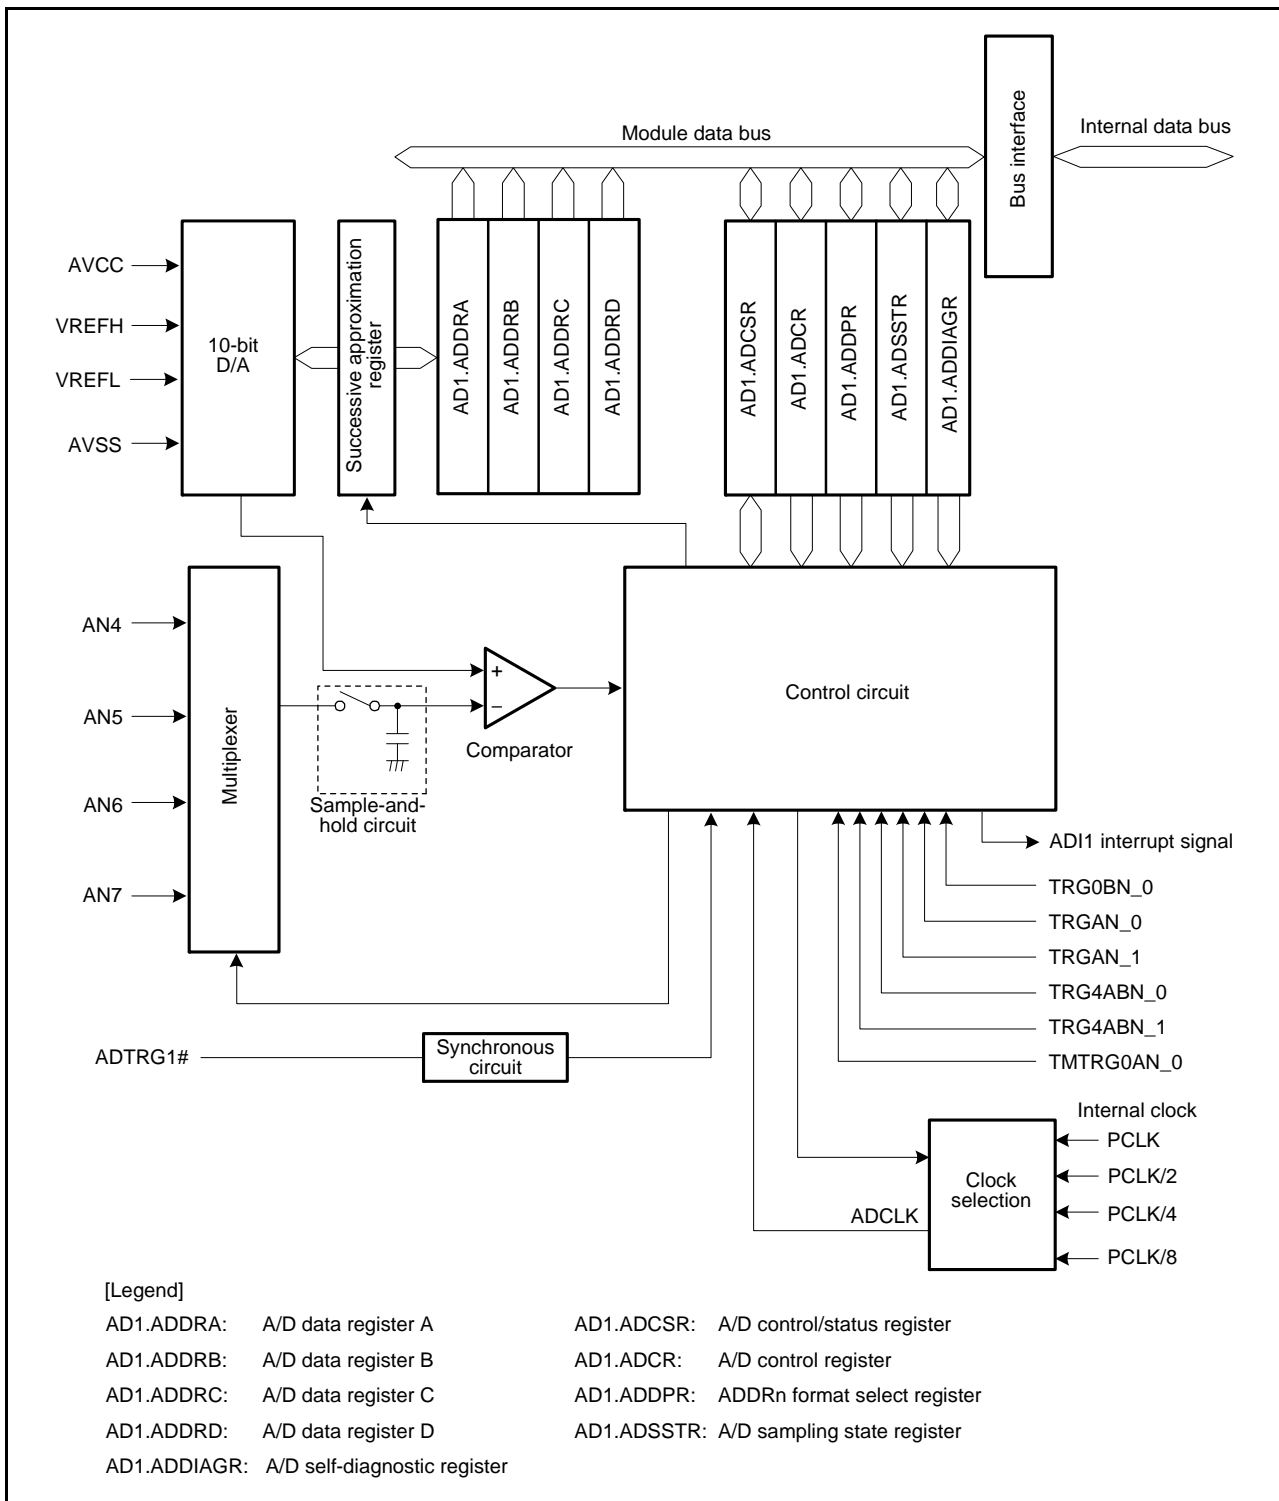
Module data bus

Bus interface

Internal data bus

AVCC

VREFH

VREFL

AVSS

10-bit D/A

Successive approximation register

AD1.ADDRA

AD1.ADDRB

AD1.ADDRC

AD1.ADDRD

AD1.ADCSR

AD1.ADCR

AD1.ADDPR

AD1.ADSSTR

AD1.ADDIAGR

AN4

AN5

AN6

AN7

Multiplexer

+

−

Sample-and-hold circuit

Comparator

Control circuit

ADI1 interrupt signal

TRG0BN_0

TRGAN_0

TRGAN_1

TRG4ABN_0

TRG4ABN_1

TMTRG0AN_0

ADTRG1#

Synchronous circuit

Internal clock

PCLK

PCLK/2

PCLK/4

PCLK/8

Clock selection

ADCLK

[Legend]

AD1.ADDRA: A/D data register A

AD1.ADDRB: A/D data register B

AD1.ADDRC: A/D data register C

AD1.ADDRD: A/D data register D

AD1.ADDIAGR: A/D self-diagnostic register

AD1.ADCSR: A/D control/status register

AD1.ADCR: A/D control register

AD1.ADDPR: ADDRn format select register

AD1.ADSSTR: A/D sampling state register